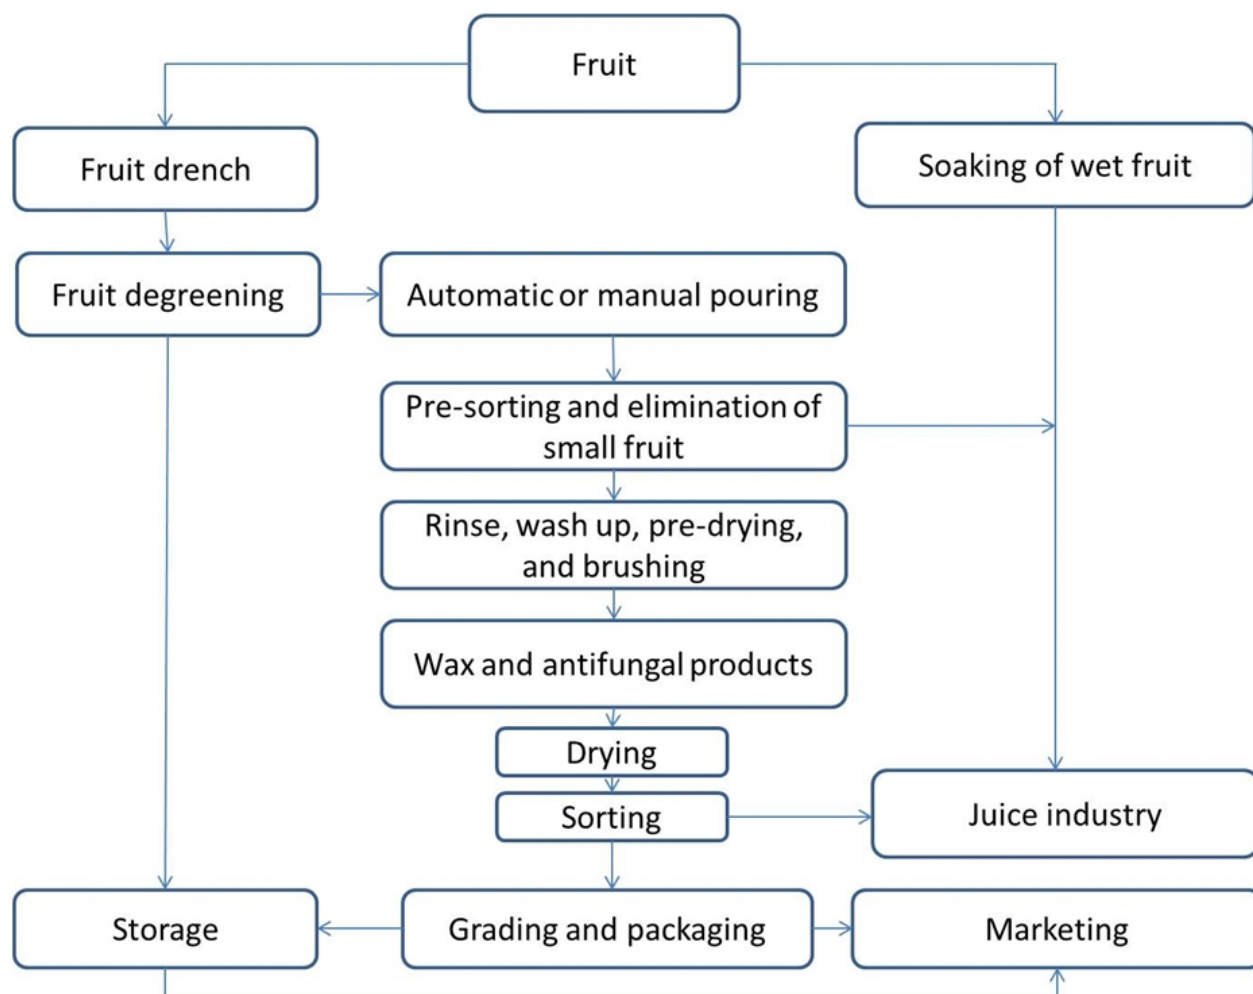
Fruit

Fruit drench

Soaking of wet fruit

Fruit degreening

Automatic or manual pouring

Pre-sorting and elimination of small fruit

Rinse, wash up, pre-drying, and brushing

Wax and antifungal products

Drying

Sorting

Juice industry

Storage

Grading and packaging

Marketing